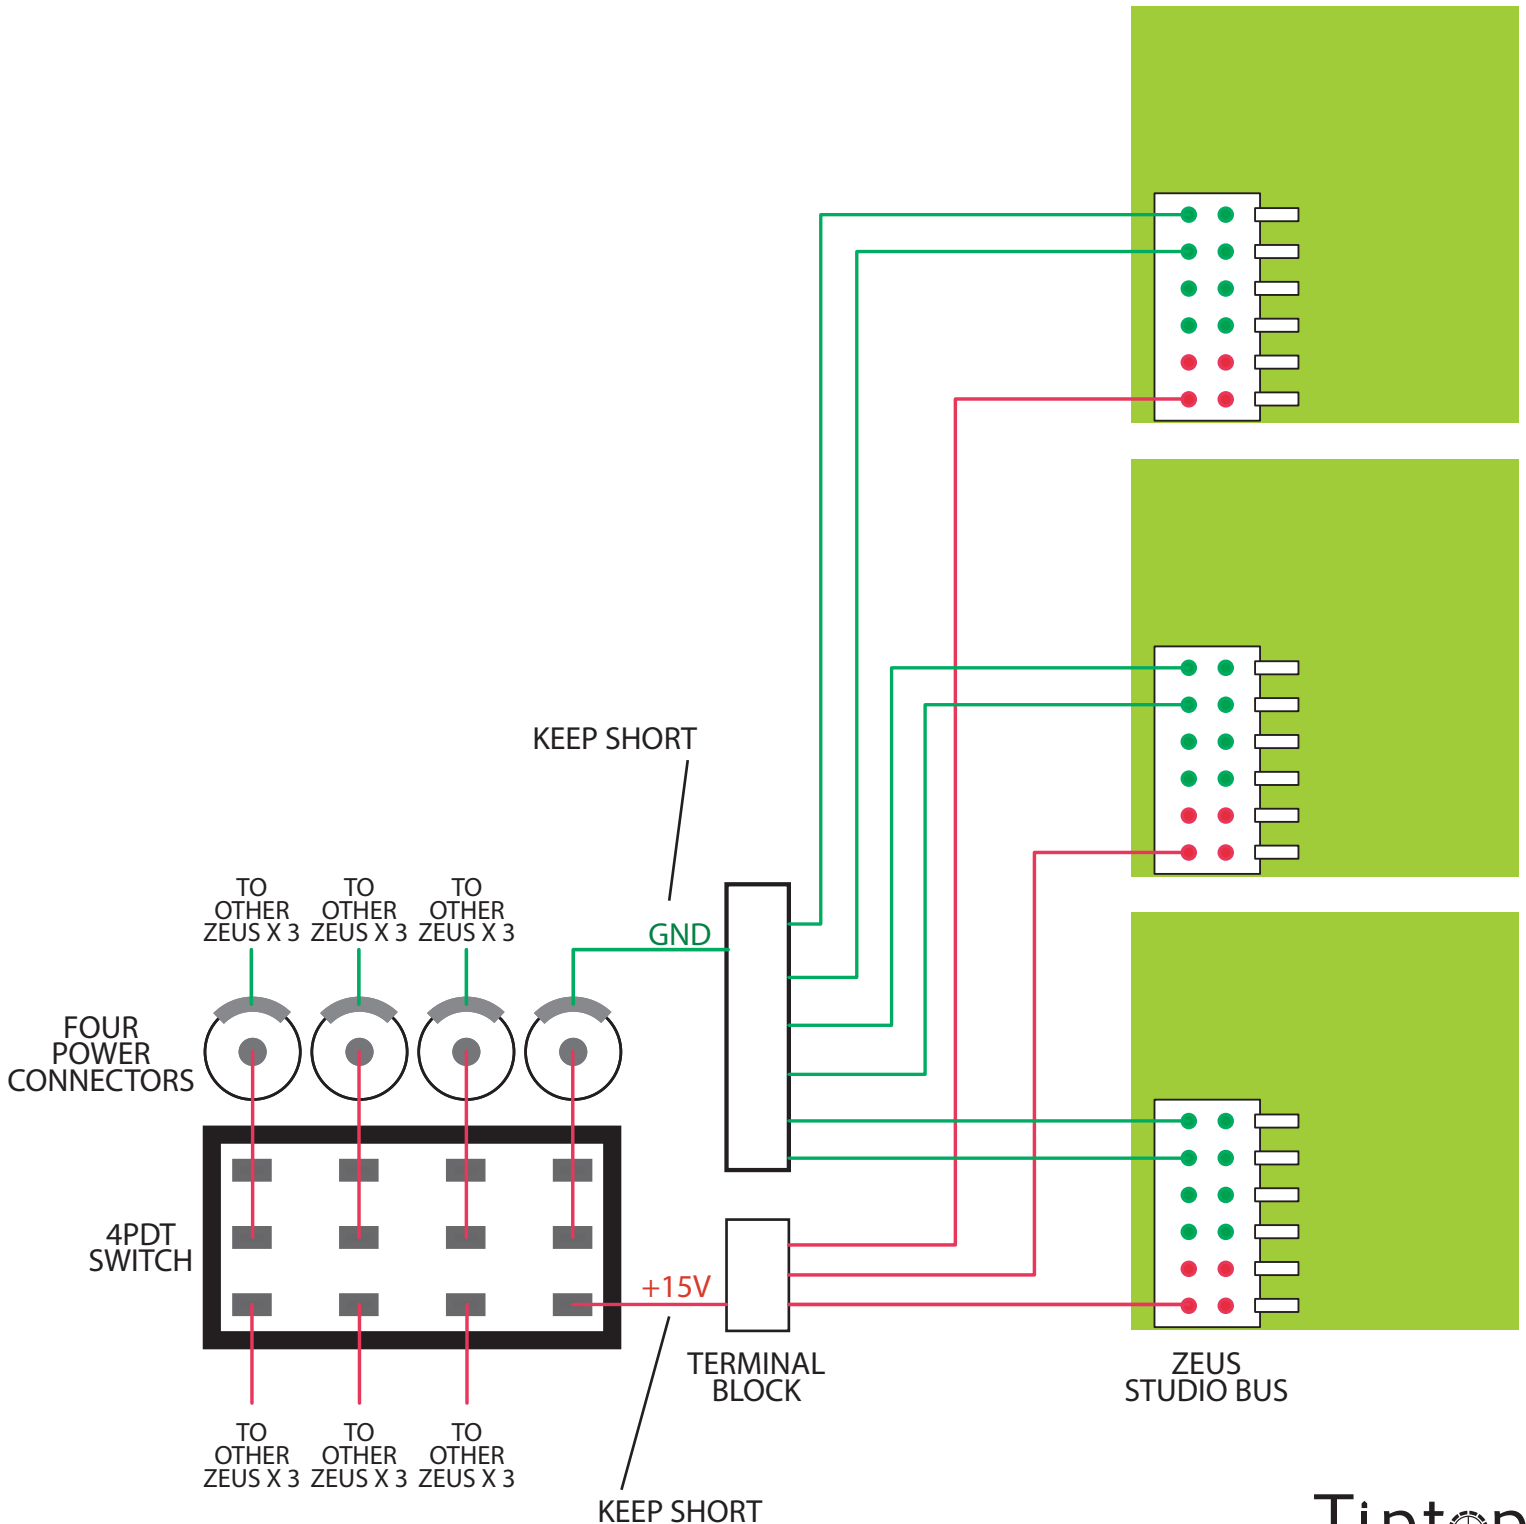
KEEP SHORT

TO OTHER ZEUS X 3

TO OTHER ZEUS X 3

TO OTHER ZEUS X 3

GND

FOUR POWER CONNECTORS

4PDT SWITCH

+15V

TERMINAL BLOCK

ZEUS STUDIO BUS

TO OTHER ZEUS X 3

TO OTHER ZEUS X 3

TO OTHER ZEUS X 3

KEEP SHORT

Tiptop